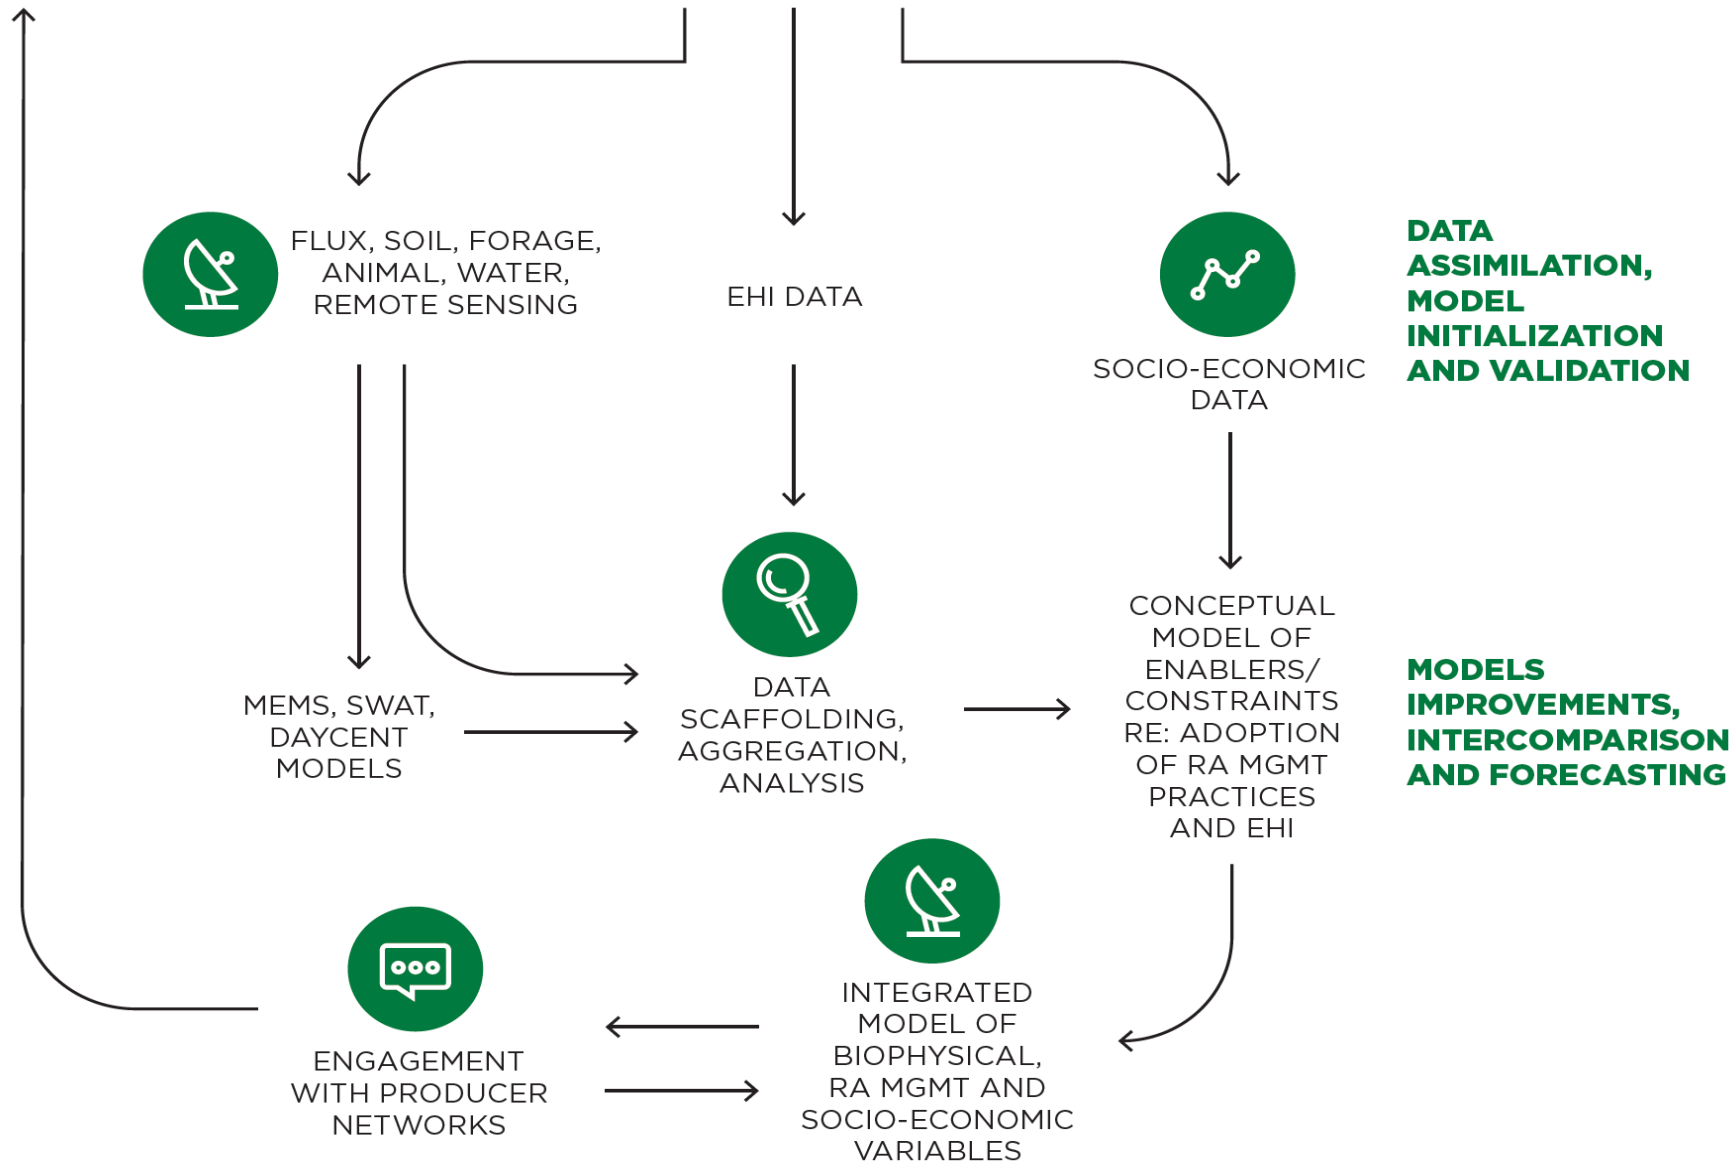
FLUX, SOIL, FORAGE, ANIMAL, WATER, REMOTE SENSING

EHI DATA

SOCIO-ECONOMIC DATA

DATA ASSIMILATION, MODEL INITIALIZATION AND VALIDATION

MEMS, SWAT, DAYCENT MODELS

DATA SCAFFOLDING, AGGREGATION, ANALYSIS

CONCEPTUAL MODEL OF ENABLERS/ CONSTRAINTS RE: ADOPTION OF RA MGMT PRACTICES AND EHI

MODELS IMPROVEMENTS, INTERCOMPARISON AND FORECASTING

ENGAGEMENT WITH PRODUCER NETWORKS

INTEGRATED MODEL OF BIOPHYSICAL, RA MGMT AND SOCIO-ECONOMIC VARIABLES